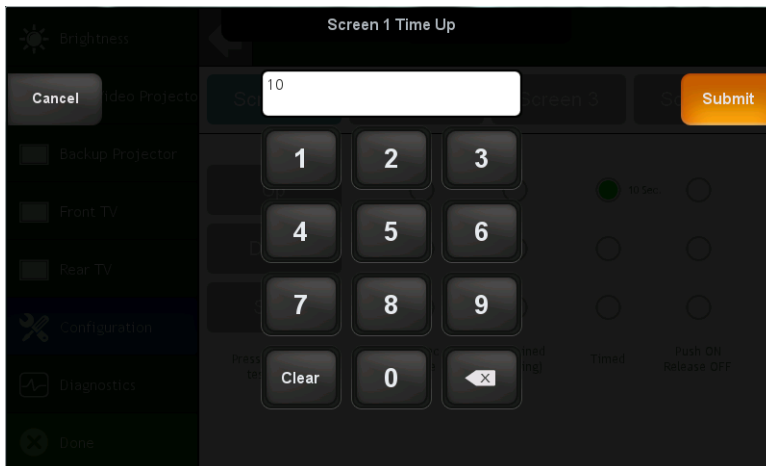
Screen 1 Time Up

Brightness

Cancel

ideo Projecto

10

Submit

Sc

creen 3

S

Backup Projector

Front TV

Rear TV

Configuration

Diagnostics

Done

1 2 3

4 5 6

7 8 9

Clear 0

10 Sec

Press

tained

Timed

Push ON Release OFF